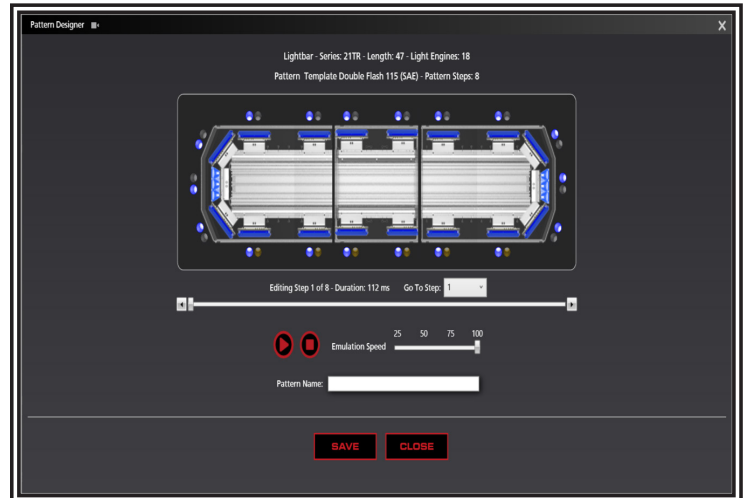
Pattern Designer

X

Lightbar - Series: 21TR - Length: 47 - Light Engines: 18

Pattern Template Double Flash 115 (SAE) - Pattern Steps: 8

Editing Step 1 of 8 - Duration: 112 ms Go To Step: 1

25 50 75 100

Emulation Speed

Pattern Name:

SAVE CLOSE